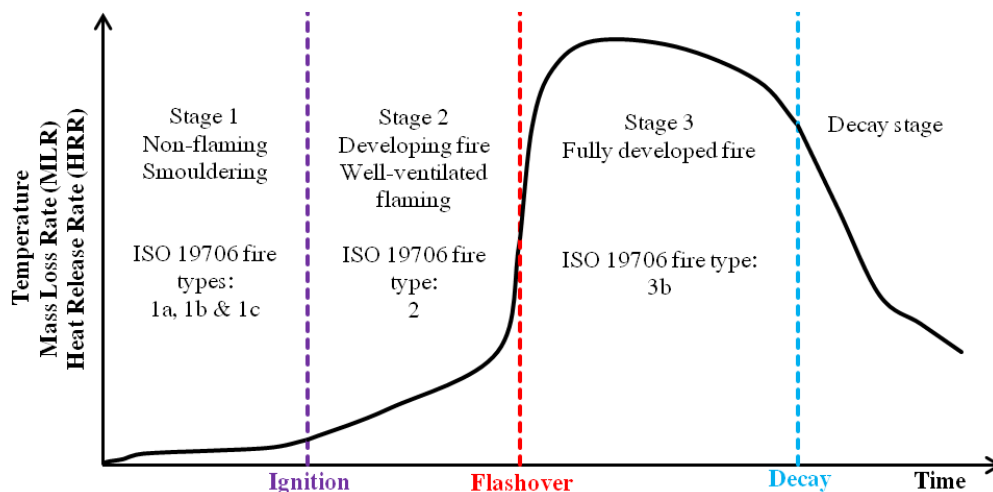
Temperature
Mass Loss Rate (MLR)
Heat Release Rate (HRR)

Stage 1
Non-flaming
Smouldering

ISO 19706 fire types:
1a, 1b & 1c

Stage 2
Developing fire
Well-ventilated flaming

ISO 19706 fire type:
2

Stage 3
Fully developed fire

ISO 19706 fire type:
3b

Decay stage

Ignition
Flashover
Decay
Time